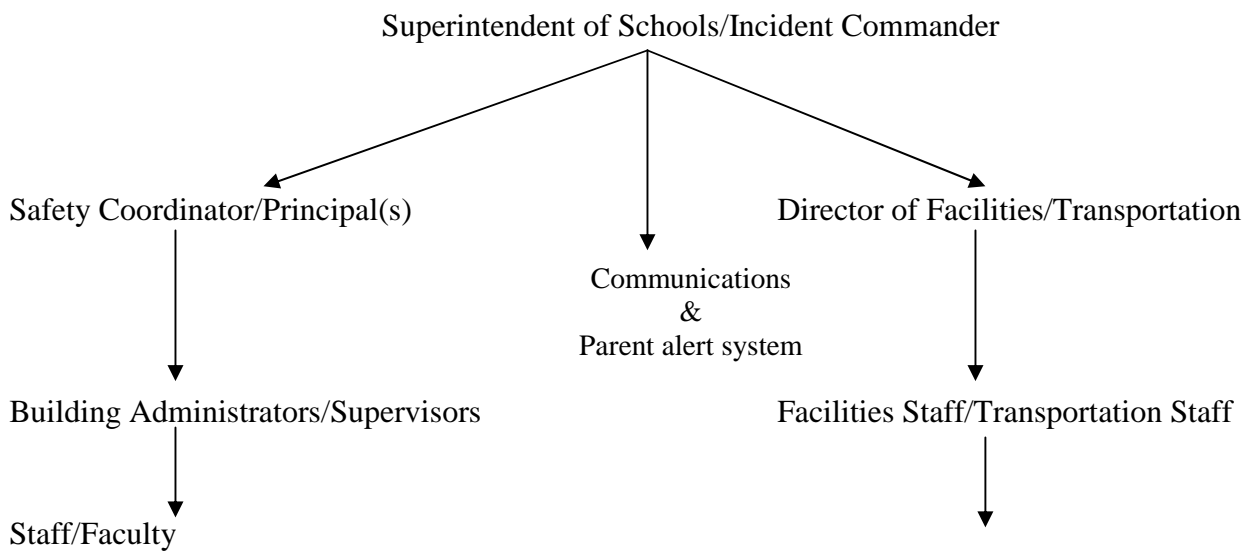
Superintendent of Schools/Incident Commander

Safety Coordinator/Principal(s)

Communications
&
Parent alert system

Director of Facilities/Transportation

Building Administrators/Supervisors

Facilities Staff/Transportation Staff

Staff/Faculty